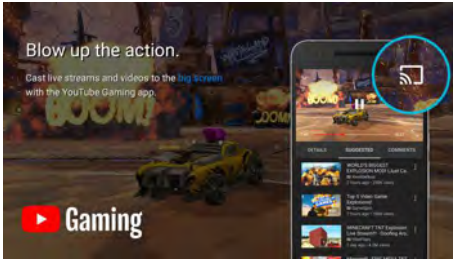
Blow up the action.

Cast live streams and videos to the big screen with the YouTube Gaming app.

BOOM!

BOOM

DETAILS SUGGESTED COMMENTS

WORLD'S BIGGEST EXPLOSION MOD! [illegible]

Top 5 Video Game Explosions!

MINECRAFT TNT Explosion Live Stream!

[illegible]

Gaming